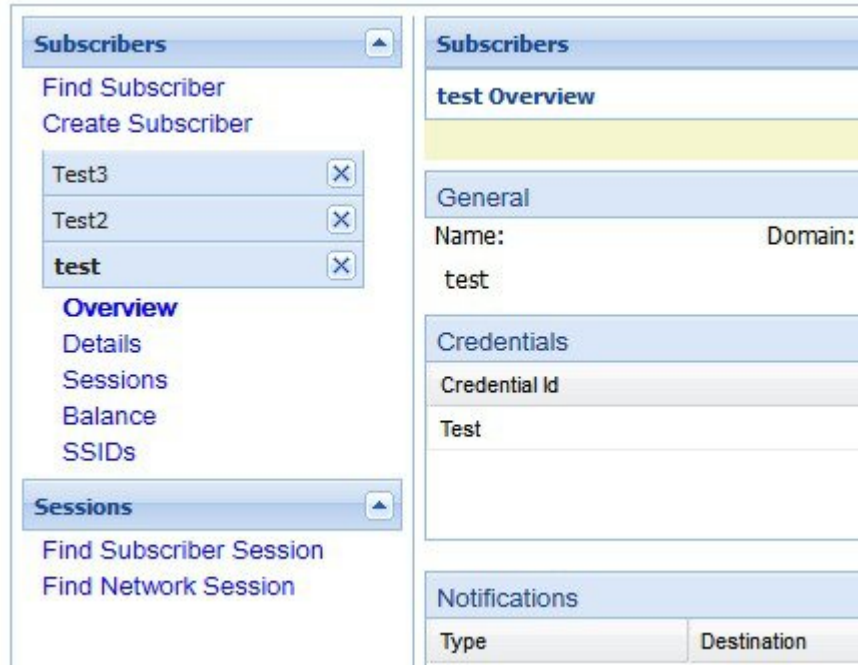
Subscribers

Find Subscriber
Create Subscriber

Test3
Test2
test

Overview
Details
Sessions
Balance
SSIDs

Sessions

Find Subscriber Session
Find Network Session

Subscribers

test Overview

General

Name:
Domain:

test

Credentials

| Credential Id |
|---|
| Test |

Notifications

| Type | Destination |
|---|---|